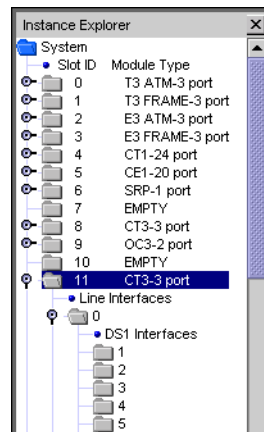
Instance Explorer

System
Slot ID Module Type
0 T3 ATM-3 port
1 T3 FRAME-3 port
2 E3 ATM-3 port
3 E3 FRAME-3 port
4 CT1-24 port
5 CE1-20 port
6 SRP-1 port
7 EMPTY
8 CT3-3 port
9 OC3-2 port
10 EMPTY
11 CT3-3 port
Line Interfaces
0
DS1 Interfaces
1
2
3
4
5